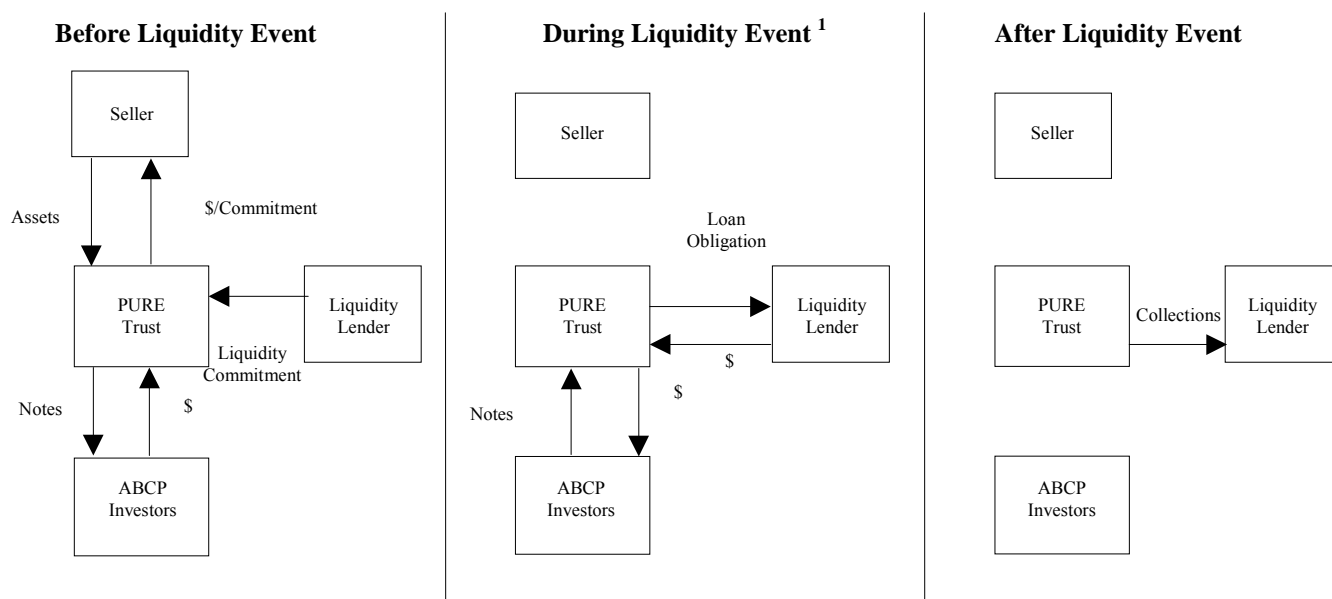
Before Liquidity Event

Seller

Assets

\$/Commitment

PURE Trust

Liquidity Lender

Liquidity Commitment

Notes

\$

ABCP Investors

During Liquidity Event $^1$

Seller

Loan Obligation

PURE Trust

Liquidity Lender

\$

Notes

\$

ABCP Investors

After Liquidity Event

Seller

PURE Trust

Collections

Liquidity Lender

ABCP Investors